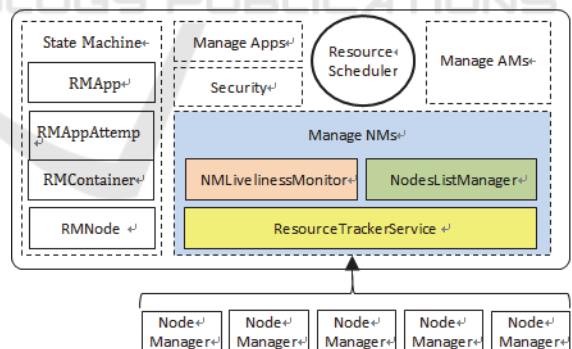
State Machine

RMApp

RMAppAttemp

RMContainer

RMNode

Manage Apps

Security

Resource Scheduler

Manage AMs

Manage NMs

NMLivelinessMonitor

NodesListManager

ResourceTrackerService

Node Manager

Node Manager

Node Manager

Node Manager

Node Manager